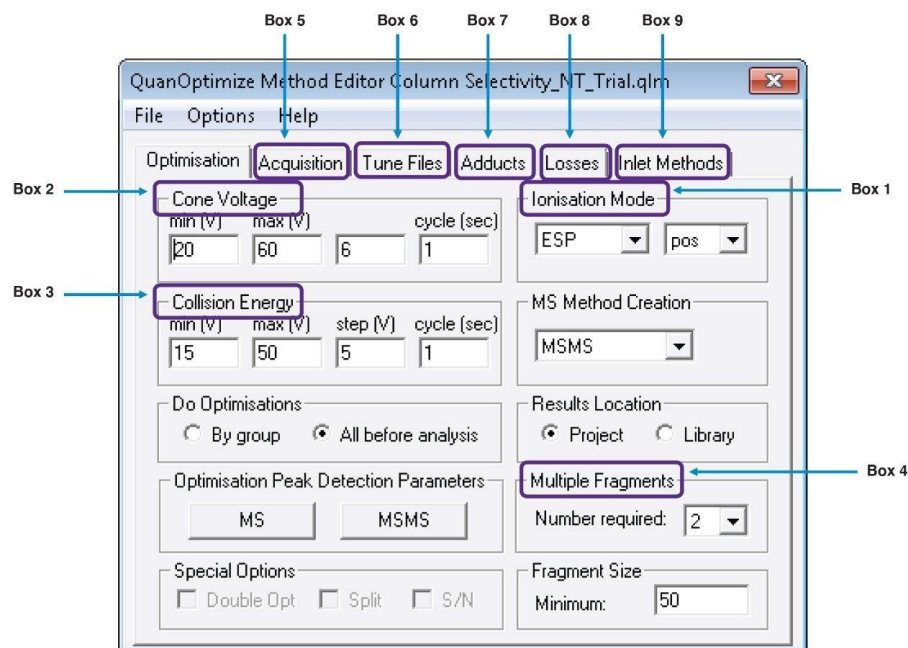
Box 5 Box 6 Box 7 Box 8 Box 9

QuanOptimize Method Editor Column Selectivity_NT_Trial.qlm

File Options Help

Optimisation Acquisition Tune Files Adducts Losses Inlet Methods

Box 2

Cone Voltage
min (V) max (V) cycle (sec)
20 60 6 1

Box 1

Ionisation Mode
ESP pos

Box 3

Collision Energy
min (V) max (V) step (V) cycle (sec)
15 50 5 1

MS Method Creation
MSMS

Do Optimisations
By group All before analysis

Results Location
Project Library

Optimisation Peak Detection Parameters
MS MSMS

Multiple Fragments
Number required: 2

Box 4

Special Options
Double Opt Split S/N

Fragment Size
Minimum: 50